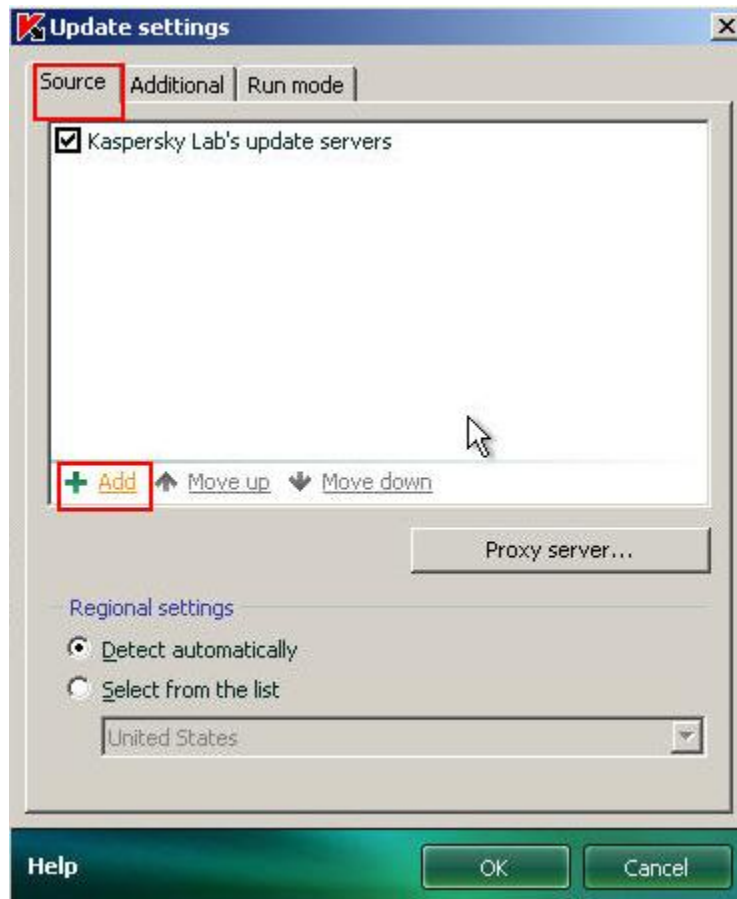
Update settings

Source | Additional | Run mode

Kaspersky Lab's update servers

Add   Move up   Move down

Proxy server...

Regional settings

Detect automatically

Select from the list

United States

Help   OK   Cancel